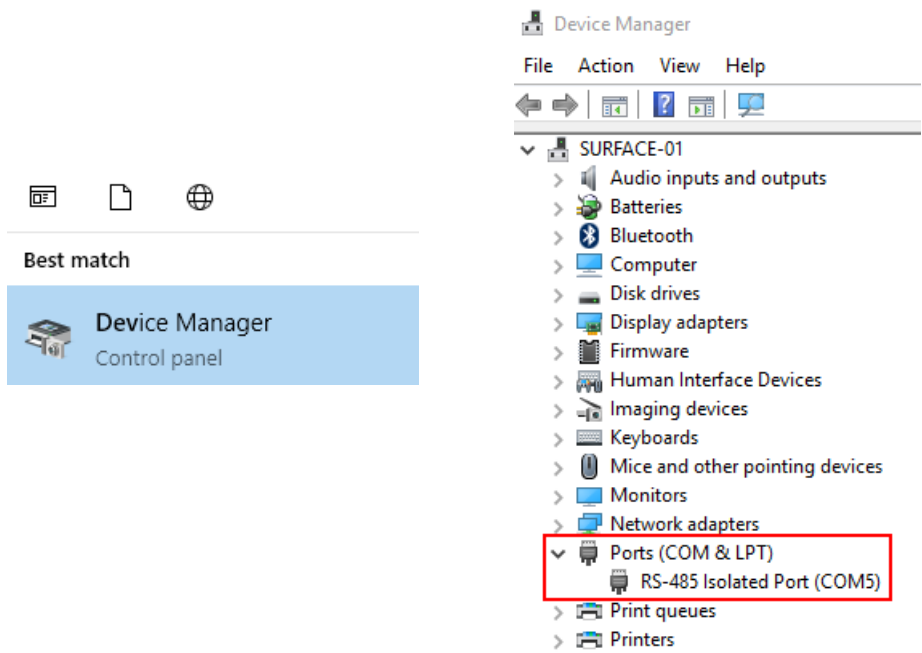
Best match

Device Manager
Control panel

Device Manager

File Action View Help

SURFACE-01
Audio inputs and outputs
Batteries
Bluetooth
Computer
Disk drives
Display adapters
Firmware
Human Interface Devices
Imaging devices
Keyboards
Mice and other pointing devices
Monitors
Network adapters
Ports (COM & LPT)
RS-485 Isolated Port (COM5)
Print queues
Printers